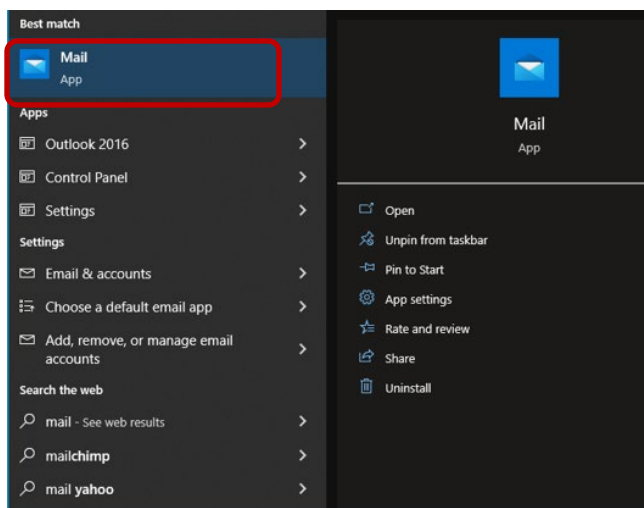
Best match

Mail
App

Apps

Outlook 2016

Control Panel

Settings

Settings

Email & accounts

Choose a default email app

Add, remove, or manage email accounts

Search the web

mail - See web results

mailchimp

mail yahoo

Mail
App

Open

Unpin from taskbar

Pin to Start

App settings

Rate and review

Share

Uninstall